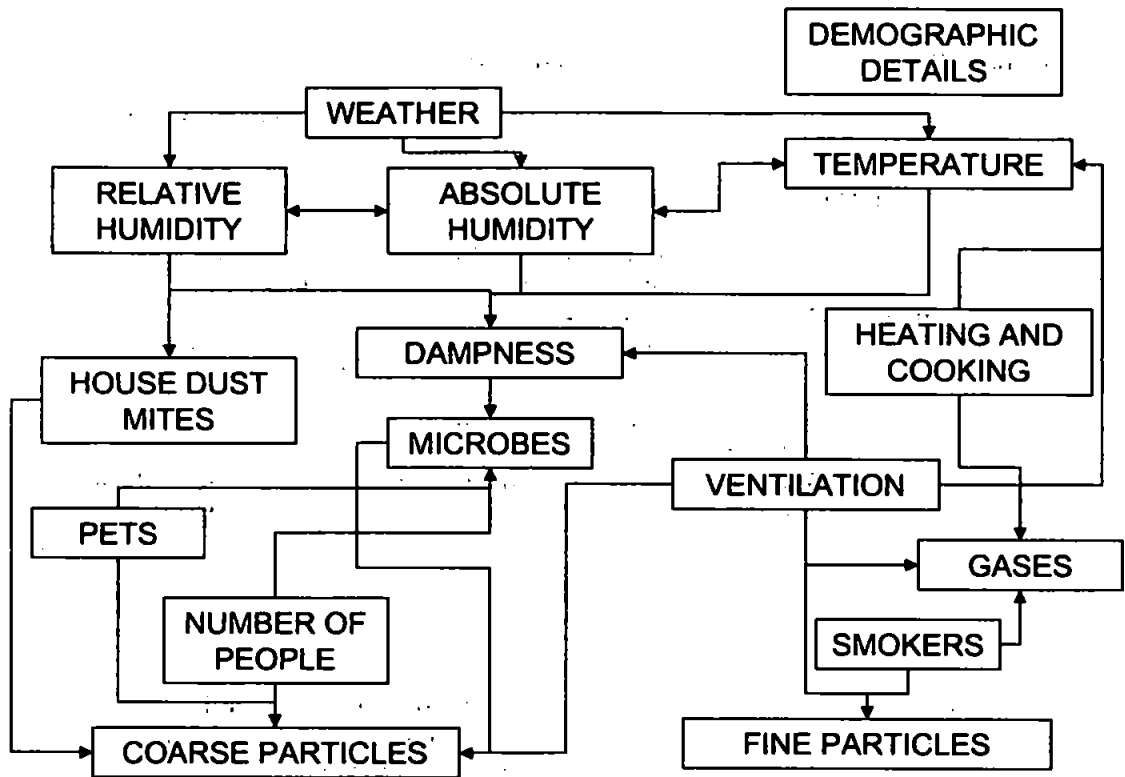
DEMOGRAPHIC DETAILS

WEATHER

RELATIVE HUMIDITY

ABSOLUTE HUMIDITY

TEMPERATURE

DAMPNESS

HEATING AND COOKING

HOUSE DUST MITES

MICROBES

VENTILATION

PETS

GASES

NUMBER OF PEOPLE

SMOKERS

COARSE PARTICLES

FINE PARTICLES